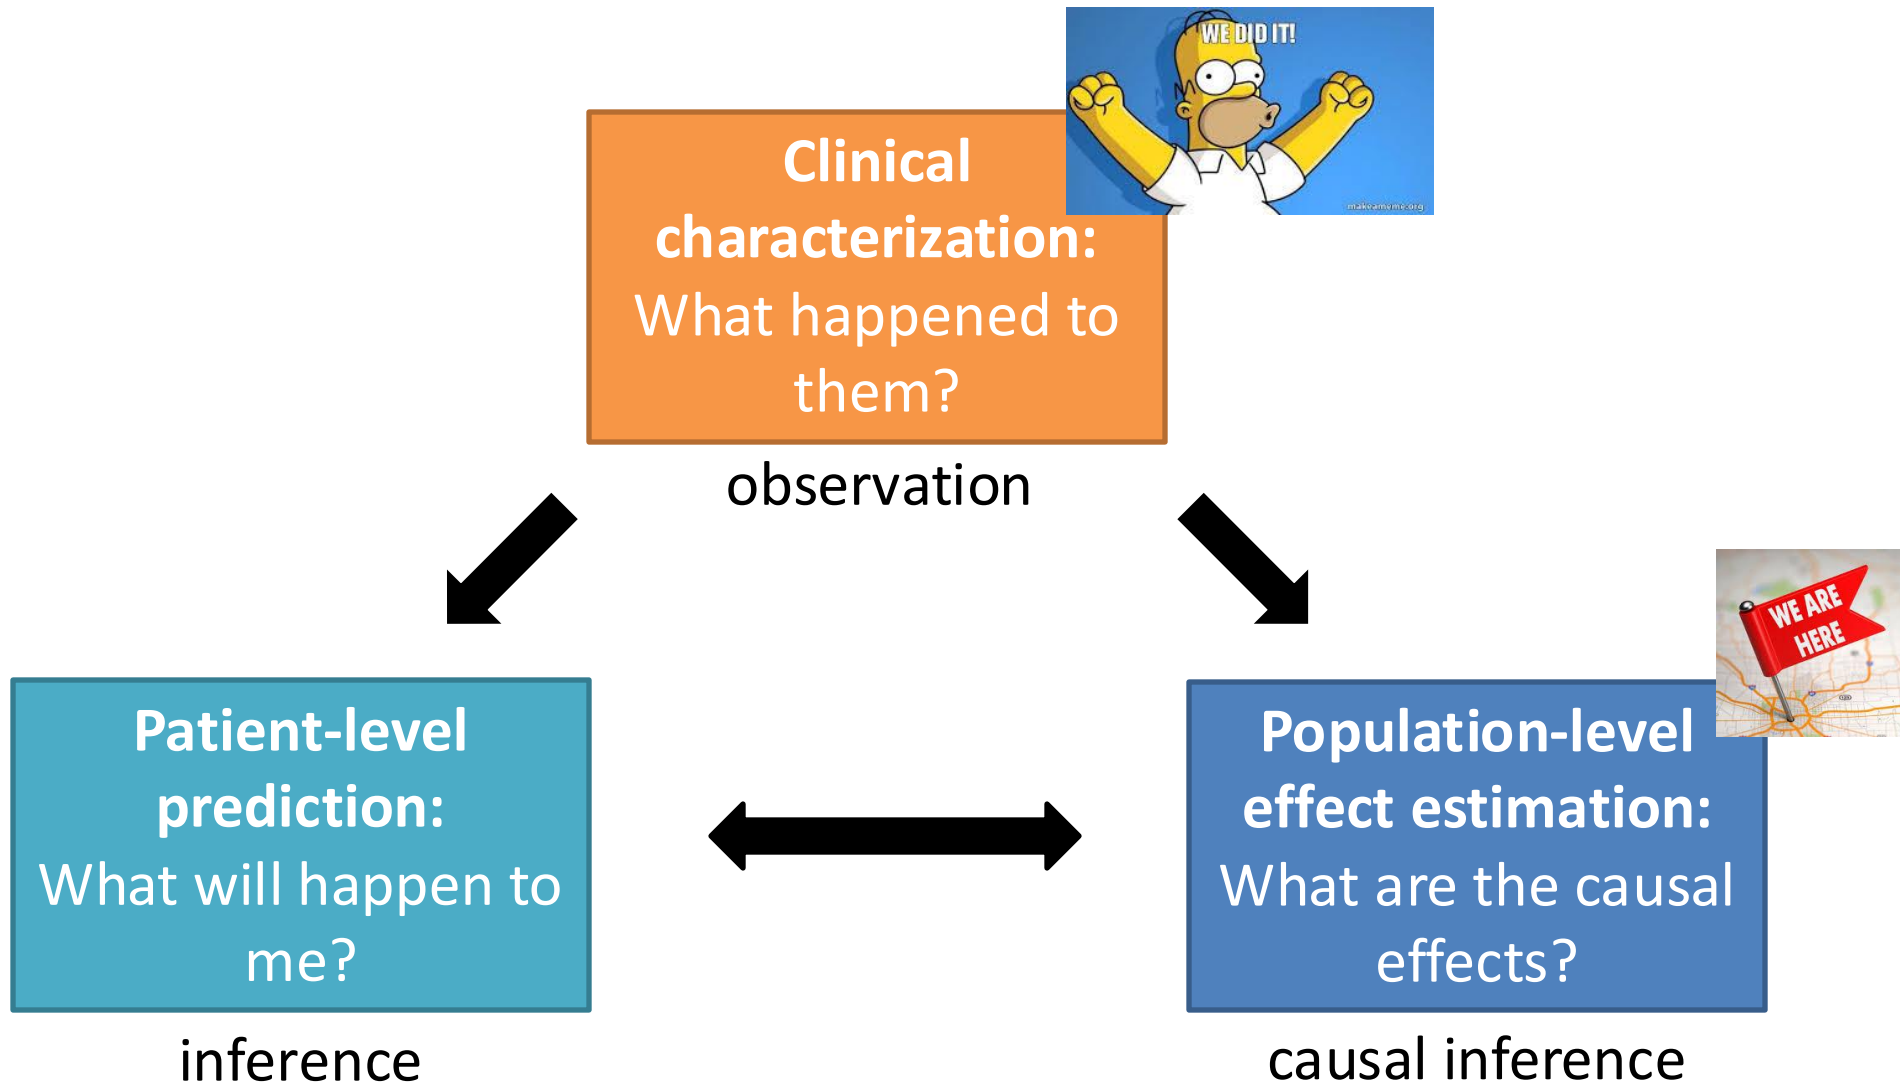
WE DID IT!

makeameme.org

Clinical characterization: What happened to them?

observation

WE ARE HERE

Patient-level prediction: What will happen to me?

inference

Population-level effect estimation: What are the causal effects?

causal inference